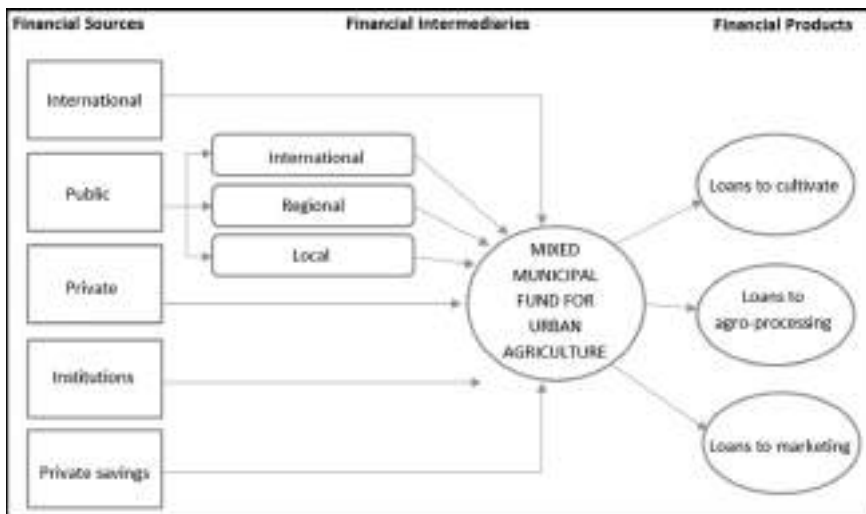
Financial Sources

Financial Intermediaries

Financial Products

International

Public

Private

Institutions

Private savings

International

Regional

Local

MIXED MUNICIPAL FUND FOR URBAN AGRICULTURE

Loans to cultivate

Loans to agro-processing

Loans to marketing